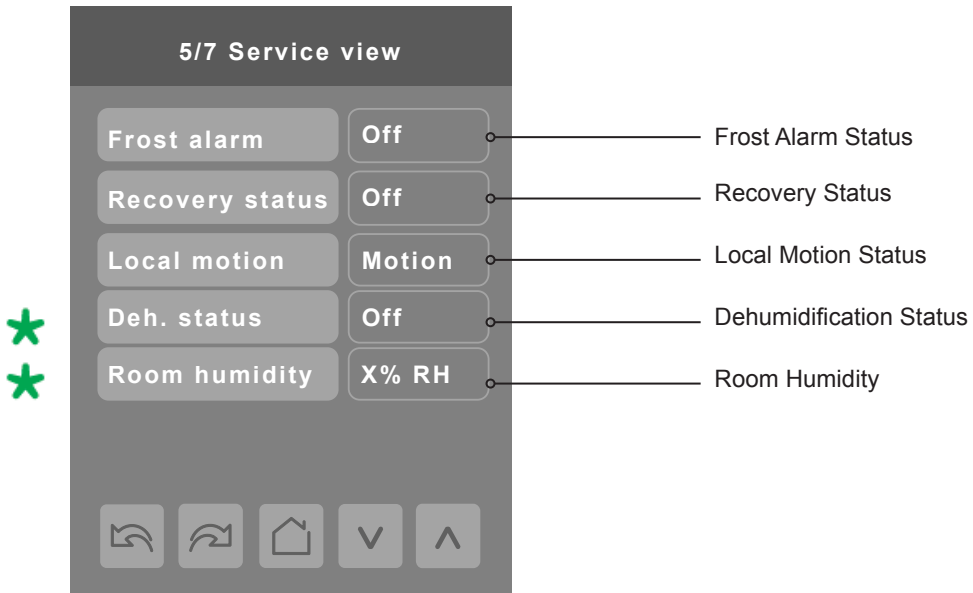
5/7 Service view

Frost alarm | Off — Frost Alarm Status

Recovery status | Off — Recovery Status

Local motion | Motion — Local Motion Status

Deh. status | Off — Dehumidification Status

Room humidity | X% RH — Room Humidity

V

Λ